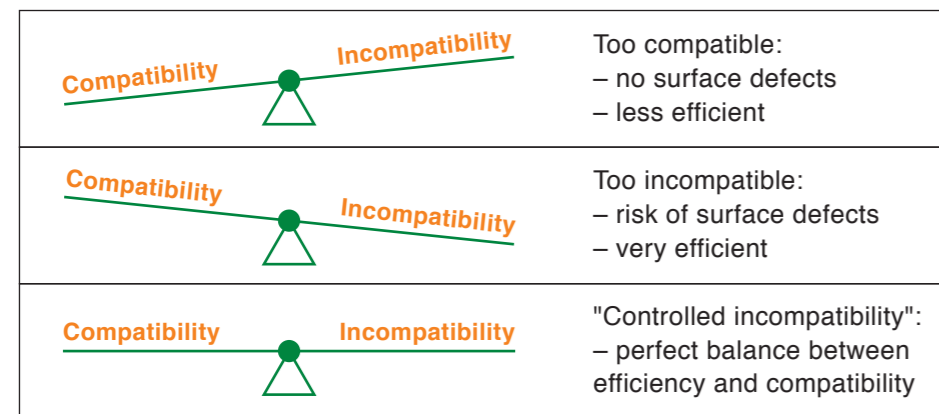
| | |
|---|---|
| Compatibility Incompatibility | Too compatible:<br>– no surface defects<br>– less efficient |
| Compatibility Incompatibility | Too incompatible:<br>– risk of surface defects<br>– very efficient |
| Compatibility Incompatibility | "Controlled incompatibility":<br>– perfect balance between efficiency and compatibility |